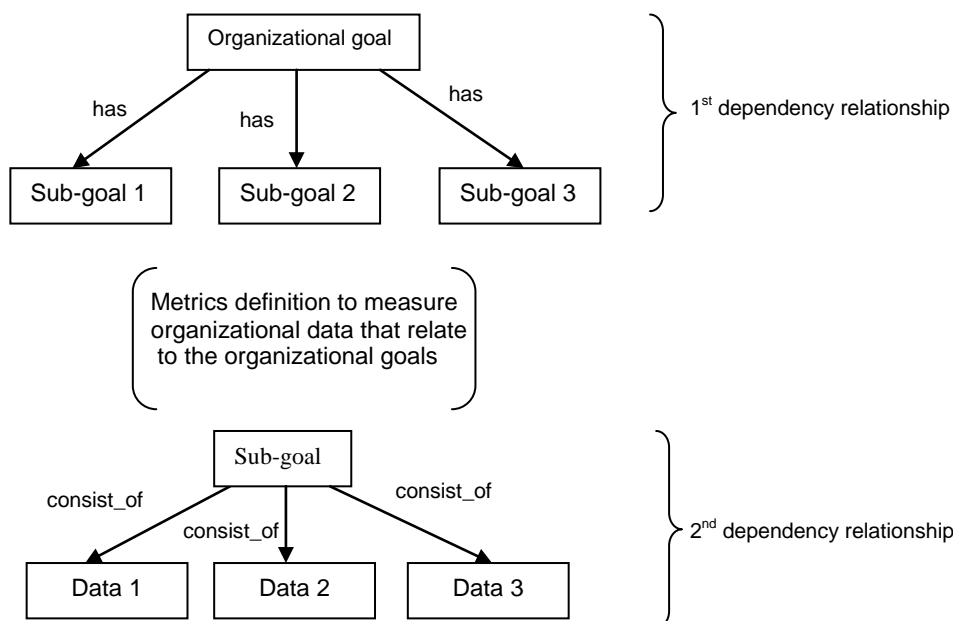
Organizational goal

has

has

has

$1^{st}$ dependency relationship

Sub-goal 1

Sub-goal 2

Sub-goal 3

Metrics definition to measure organizational data that relate to the organizational goals

Sub-goal

consist_of

consist_of

consist_of

$2^{nd}$ dependency relationship

Data 1

Data 2

Data 3